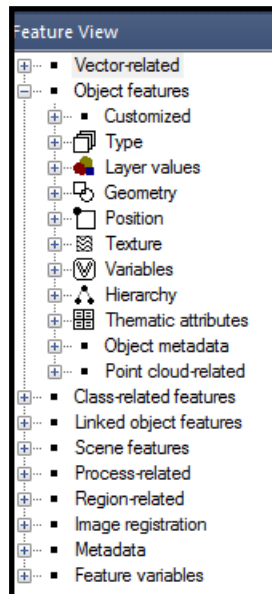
Feature View
Vector-related
Object features
Customized
Type
Layer values
Geometry
Position
Texture
Variables
Hierarchy
Thematic attributes
Object metadata
Point cloud-related
Class-related features
Linked object features
Scene features
Process-related
Region-related
Image registration
Metadata
Feature variables